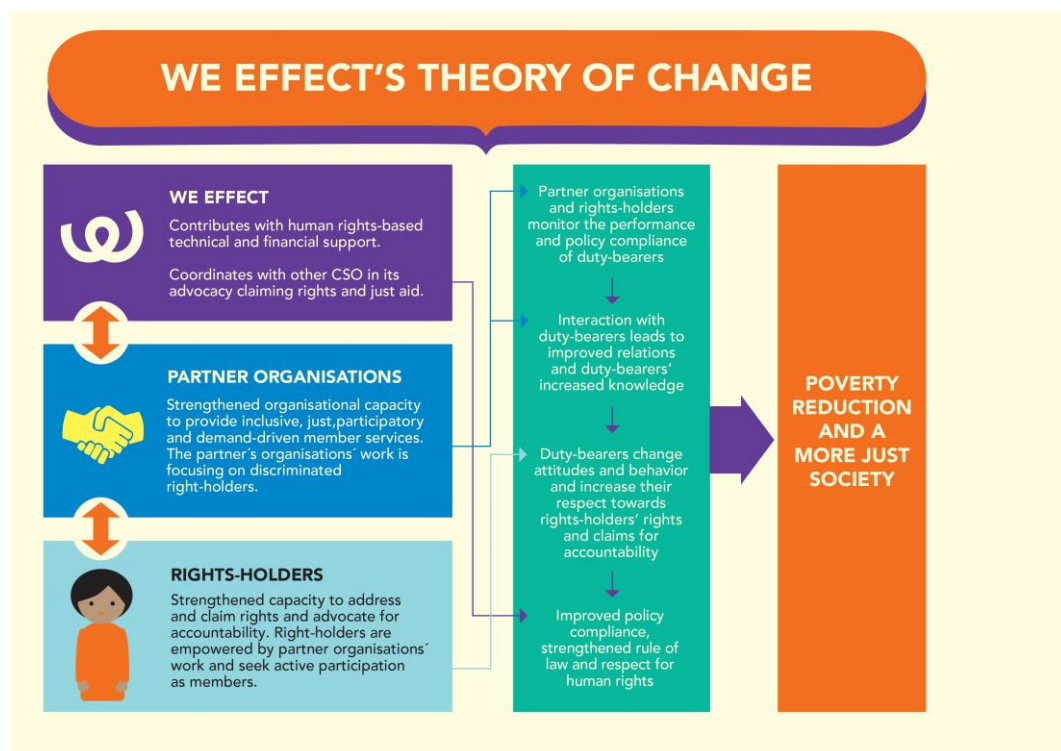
WE EFFECT'S THEORY OF CHANGE

WE EFFECT
Contributes with human rights-based technical and financial support.

Coordinates with other CSO in its advocacy claiming rights and just aid.

PARTNER ORGANISATIONS
Strengthened organisational capacity to provide inclusive, just,participatory and demand-driven member services. The partner´s organisations´ work is focusing on discriminated right-holders.

RIGHTS-HOLDERS
Strengthened capacity to address and claim rights and advocate for accountability. Right-holders are empowered by partner organisations´ work and seek active participation as members.

Partner organisations and rights-holders monitor the performance and policy compliance of duty-bearers

Interaction with duty-bearers leads to improved relations and duty-bearers' increased knowledge

Duty-bearers change attitudes and behavior and increase their respect towards rights-holders' rights and claims for accountability

Improved policy compliance, strengthened rule of law and respect for human rights

POVERTY REDUCTION AND A MORE JUST SOCIETY